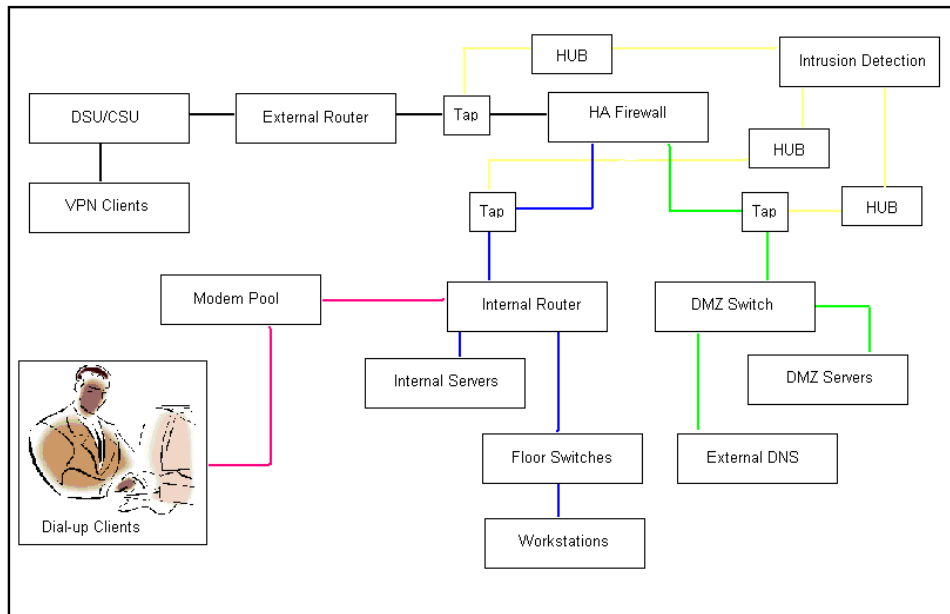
HUB

Intrusion Detection

DSU/CSU

External Router

Tap

HA Firewall

HUB

VPN Clients

Tap

Tap

HUB

Modem Pool

Internal Router

DMZ Switch

Internal Servers

DMZ Servers

Floor Switches

External DNS

Dial-up Clients

Workstations